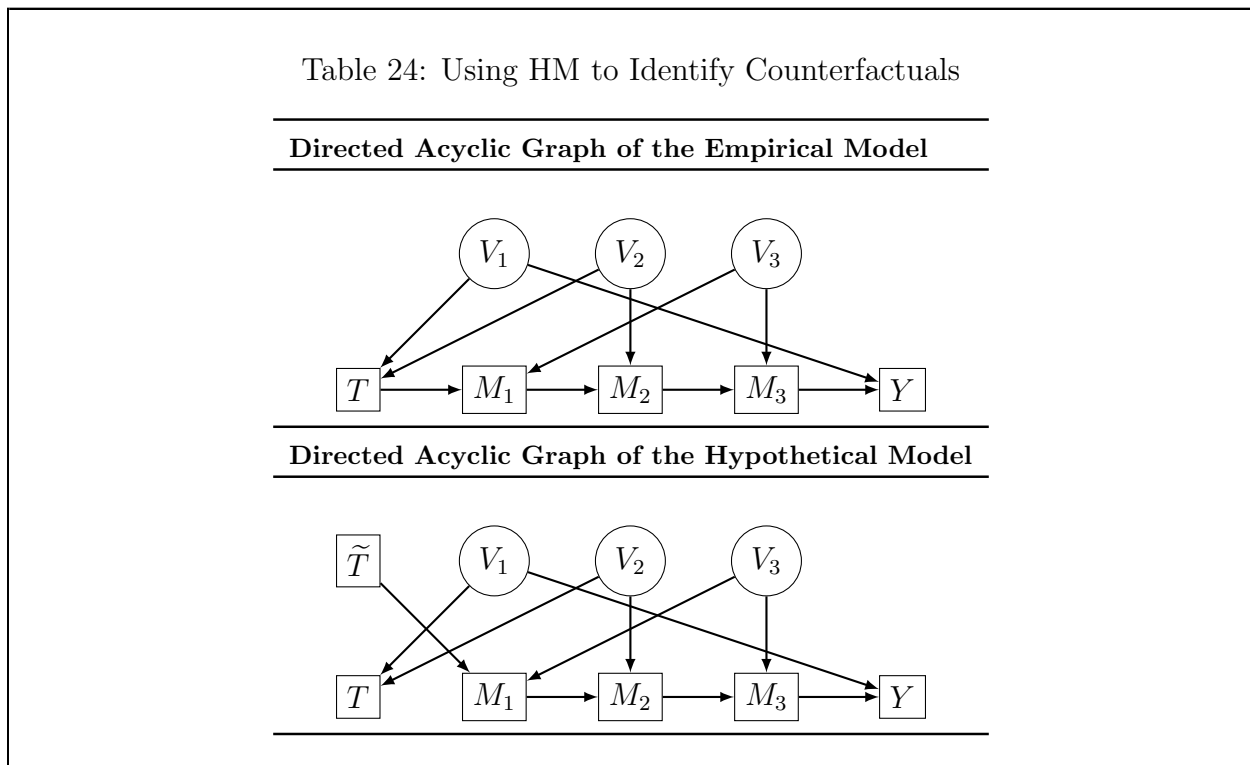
Table 24: Using HM to Identify Counterfactuals

**Directed Acyclic Graph of the Empirical Model**

$V_1$ $V_2$ $V_3$

$T$ $M_1$ $M_2$ $M_3$ $Y$

**Directed Acyclic Graph of the Hypothetical Model**

$\widetilde{T}$ $V_1$ $V_2$ $V_3$

$T$ $M_1$ $M_2$ $M_3$ $Y$